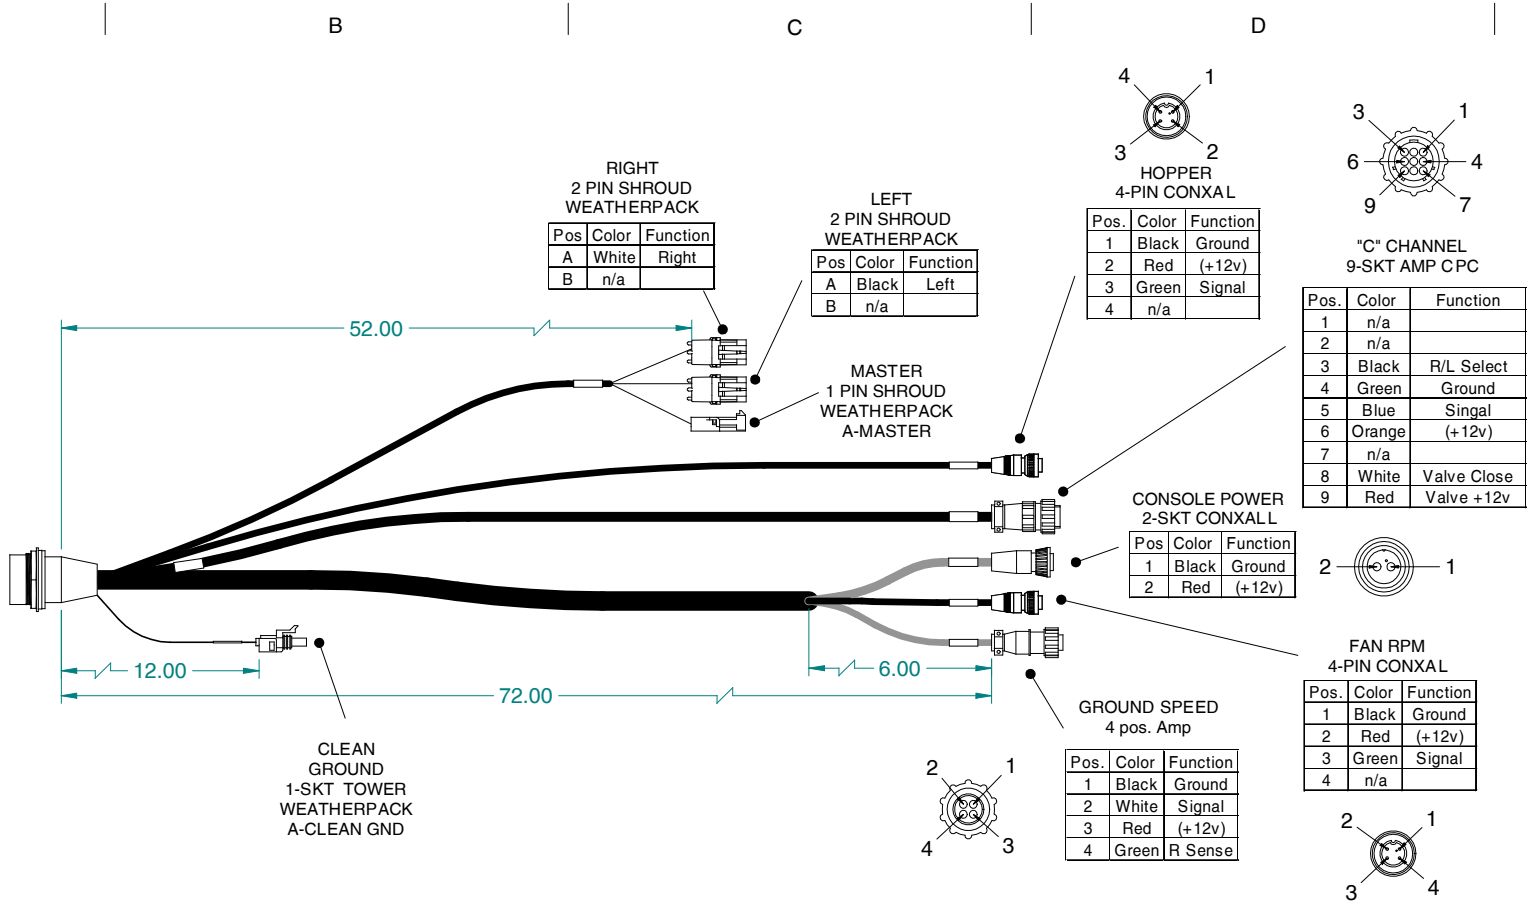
B C D

RIGHT
2 PIN SHROUD
WEATHERPACK

| Pos | Color | Function |
|---|---|---|
| A | White | Right |
| B | n/a | |

LEFT
2 PIN SHROUD
WEATHERPACK

| Pos | Color | Function |
|---|---|---|
| A | Black | Left |
| B | n/a | |

4 1
3 2
HOPPER
4-PIN CONXAL

| Pos. | Color | Function |
|---|---|---|
| 1 | Black | Ground |
| 2 | Red | (+12v) |
| 3 | Green | Signal |
| 4 | n/a | |

3 1
6 4
9 7
"C" CHANNEL
9-SKT AMP CPC

| Pos. | Color | Function |
|---|---|---|
| 1 | n/a | |
| 2 | n/a | |
| 3 | Black | R/L Select |
| 4 | Green | Ground |
| 5 | Blue | Singal |
| 6 | Orange | (+12v) |
| 7 | n/a | |
| 8 | White | Valve Close |
| 9 | Red | Valve +12v |

52.00

MASTER
1 PIN SHROUD
WEATHERPACK
A-MASTER

CONSOLE POWER
2-SKT CONXALL

| Pos | Color | Function |
|---|---|---|
| 1 | Black | Ground |
| 2 | Red | (+12v) |

2 1

FAN RPM
4-PIN CONXAL

| Pos. | Color | Function |
|---|---|---|
| 1 | Black | Ground |
| 2 | Red | (+12v) |
| 3 | Green | Signal |
| 4 | n/a | |

12.00
6.00
72.00

CLEAN
GROUND
1-SKT TOWER
WEATHERPACK
A-CLEAN GND

GROUND SPEED
4 pos. Amp

| Pos. | Color | Function |
|---|---|---|
| 1 | Black | Ground |
| 2 | White | Signal |
| 3 | Red | (+12v) |
| 4 | Green | R Sense |

2 1
4 3

2 1
3 4